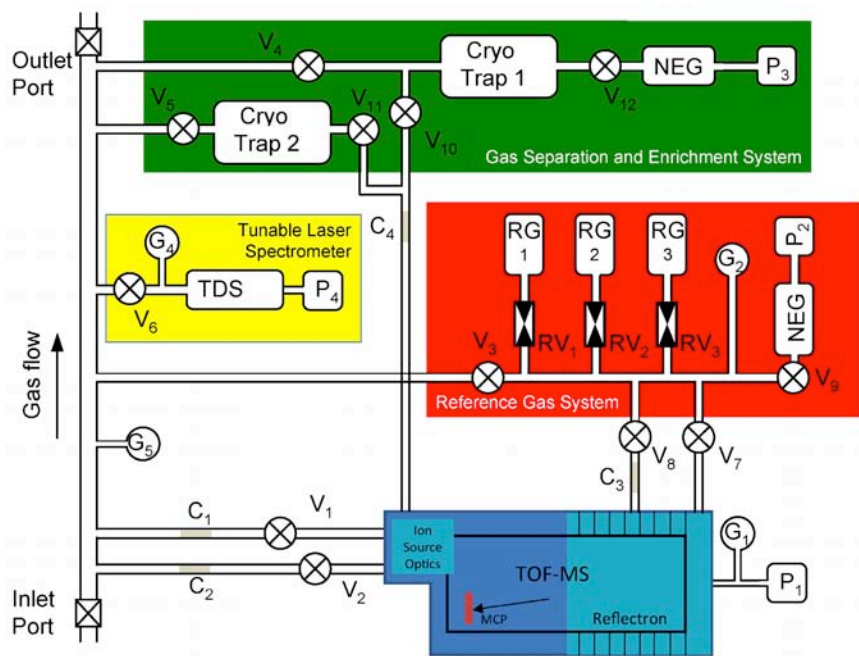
Outlet Port
$V_4$
Cryo Trap 1
NEG
$P_3$
$V_{12}$
$V_5$
Cryo Trap 2
$V_{11}$
$V_{10}$
Gas Separation and Enrichment System
$C_4$
Tunable Laser Spectrometer
$G_4$
TDS
$P_4$
$V_6$
RG 1
RG 2
RG 3
$G_2$
$P_2$
NEG
$RV_1$
$RV_2$
$RV_3$
$V_3$
$V_9$
Reference Gas System
Gas flow
$G_5$
$V_8$
$V_7$
$C_3$
$C_1$
$V_1$
$C_2$
$V_2$
Ion Source Optics
TOF-MS
MCP
Reflectron
$G_1$
$P_1$
Inlet Port